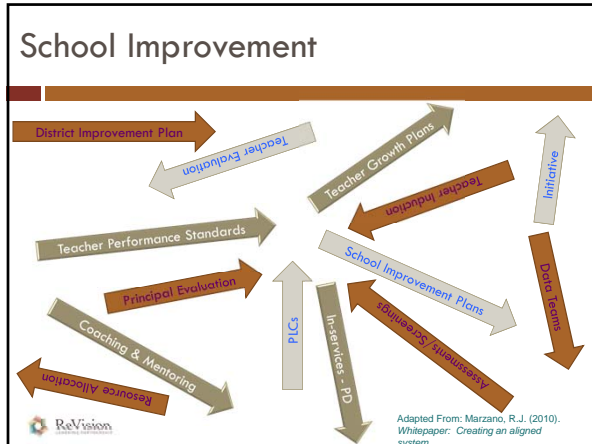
School Improvement

District Improvement Plan

Teacher Evaluation

Teacher Growth Plans

Initiative

Teacher Induction

Teacher Performance Standards

School Improvement Plans

Data Teams

Principal Evaluation

PLCs

In-services - PD

Assessments/Screenings

Coaching & Mentoring

Resource Allocation

ReVision

Adapted From: Marzano, R.J. (2010). Whitepaper: Creating an aligned system